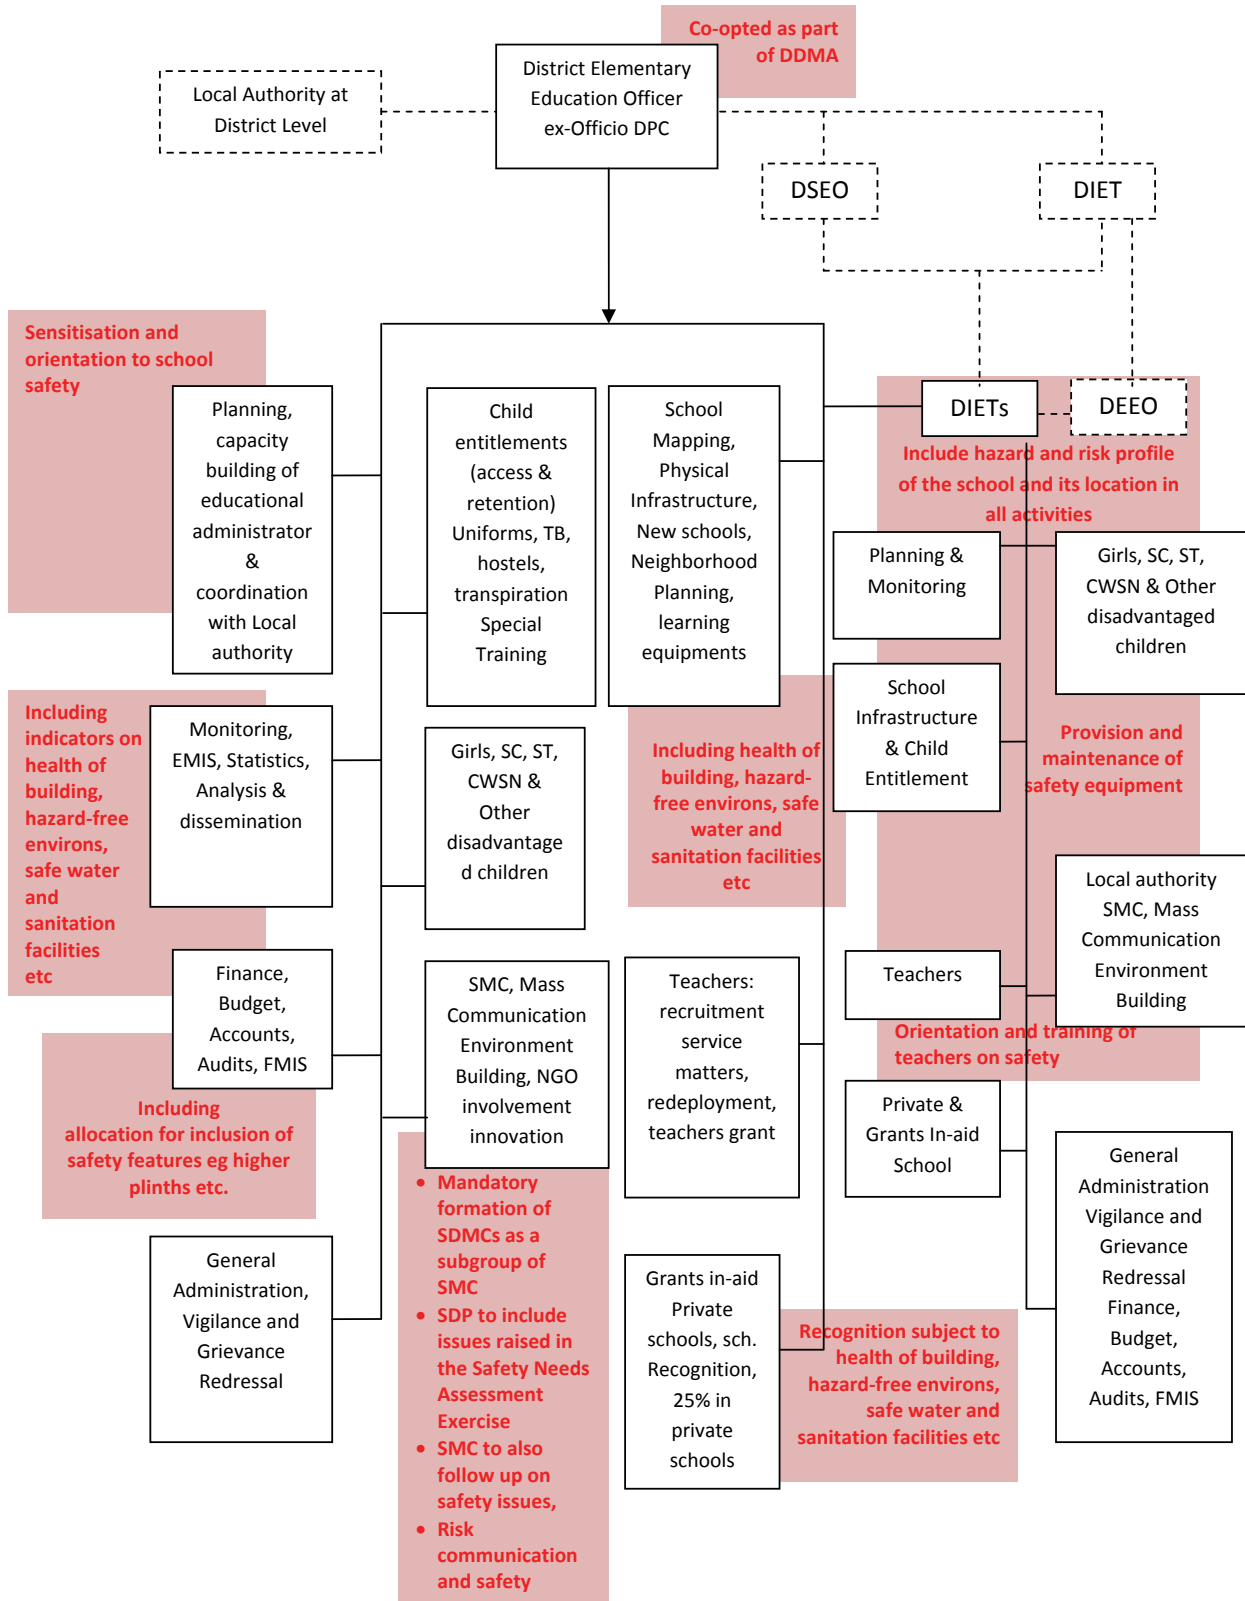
Co-opted as part of DDMA

Local Authority at District Level

District Elementary Education Officer ex-Officio DPC

DSEO

DIET

Sensitisation and orientation to school safety

Planning, capacity building of educational administrator & coordination with Local authority

Child entitlements (access & retention) Uniforms, TB, hostels, transpiration Special Training

School Mapping, Physical Infrastructure, New schools, Neighborhood Planning, learning equipments

DIETs

DEEO

Include hazard and risk profile of the school and its location in all activities

Planning & Monitoring

Girls, SC, ST, CWSN & Other disadvantaged children

Including indicators on health of building, hazard-free environs, safe water and sanitation facilities etc

Monitoring, EMIS, Statistics, Analysis & dissemination

Girls, SC, ST, CWSN & Other disadvantaged children

Including health of building, hazard-free environs, safe water and sanitation facilities etc

School Infrastructure & Child Entitlement

Provision and maintenance of safety equipment

Local authority SMC, Mass Communication Environment Building

Finance, Budget, Accounts, Audits, FMIS

SMC, Mass Communication Environment Building, NGO involvement innovation

Teachers: recruitment service matters, redeployment, teachers grant

Teachers

Orientation and training of teachers on safety

Including allocation for inclusion of safety features eg higher plinths etc.

Private & Grants In-aid School

General Administration Vigilance and Grievance Redressal Finance, Budget, Accounts, Audits, FMIS

- Mandatory formation of SDMCs as a subgroup of SMC
- SDP to include issues raised in the Safety Needs Assessment Exercise
- SMC to also follow up on safety issues,
- Risk communication and safety

General Administration, Vigilance and Grievance Redressal

Grants in-aid Private schools, sch. Recognition, 25% in private schools

Recognition subject to health of building, hazard-free environs, safe water and sanitation facilities etc